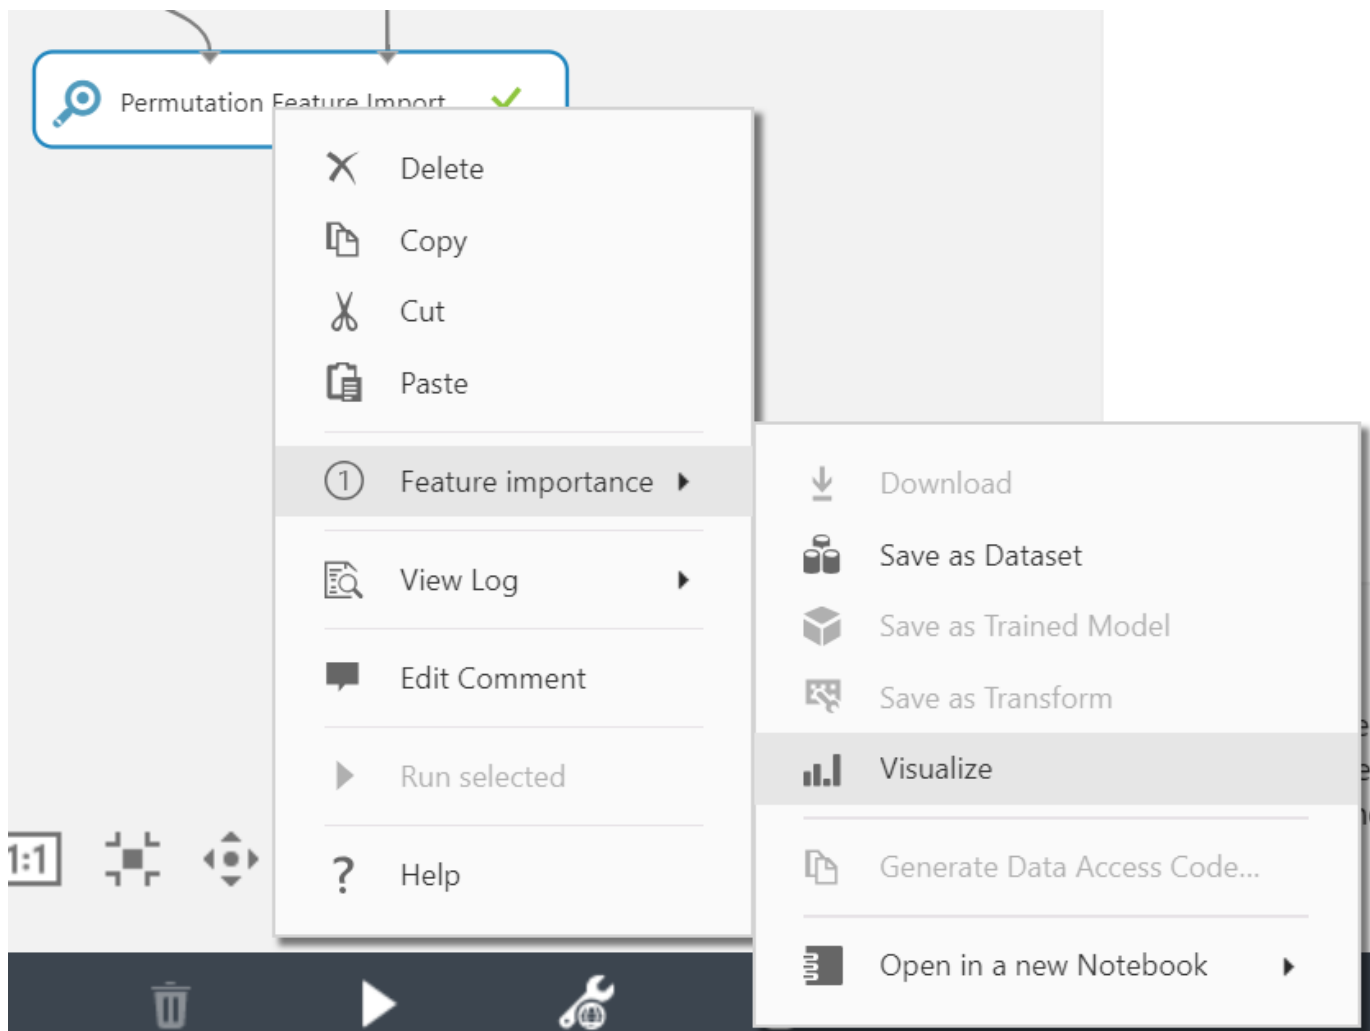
Permutation Feature Import

Delete
Copy
Cut
Paste

1 Feature importance

View Log

Edit Comment

Run selected

? Help

1:1

Download
Save as Dataset
Save as Trained Model
Save as Transform
Visualize

Generate Data Access Code...

Open in a new Notebook